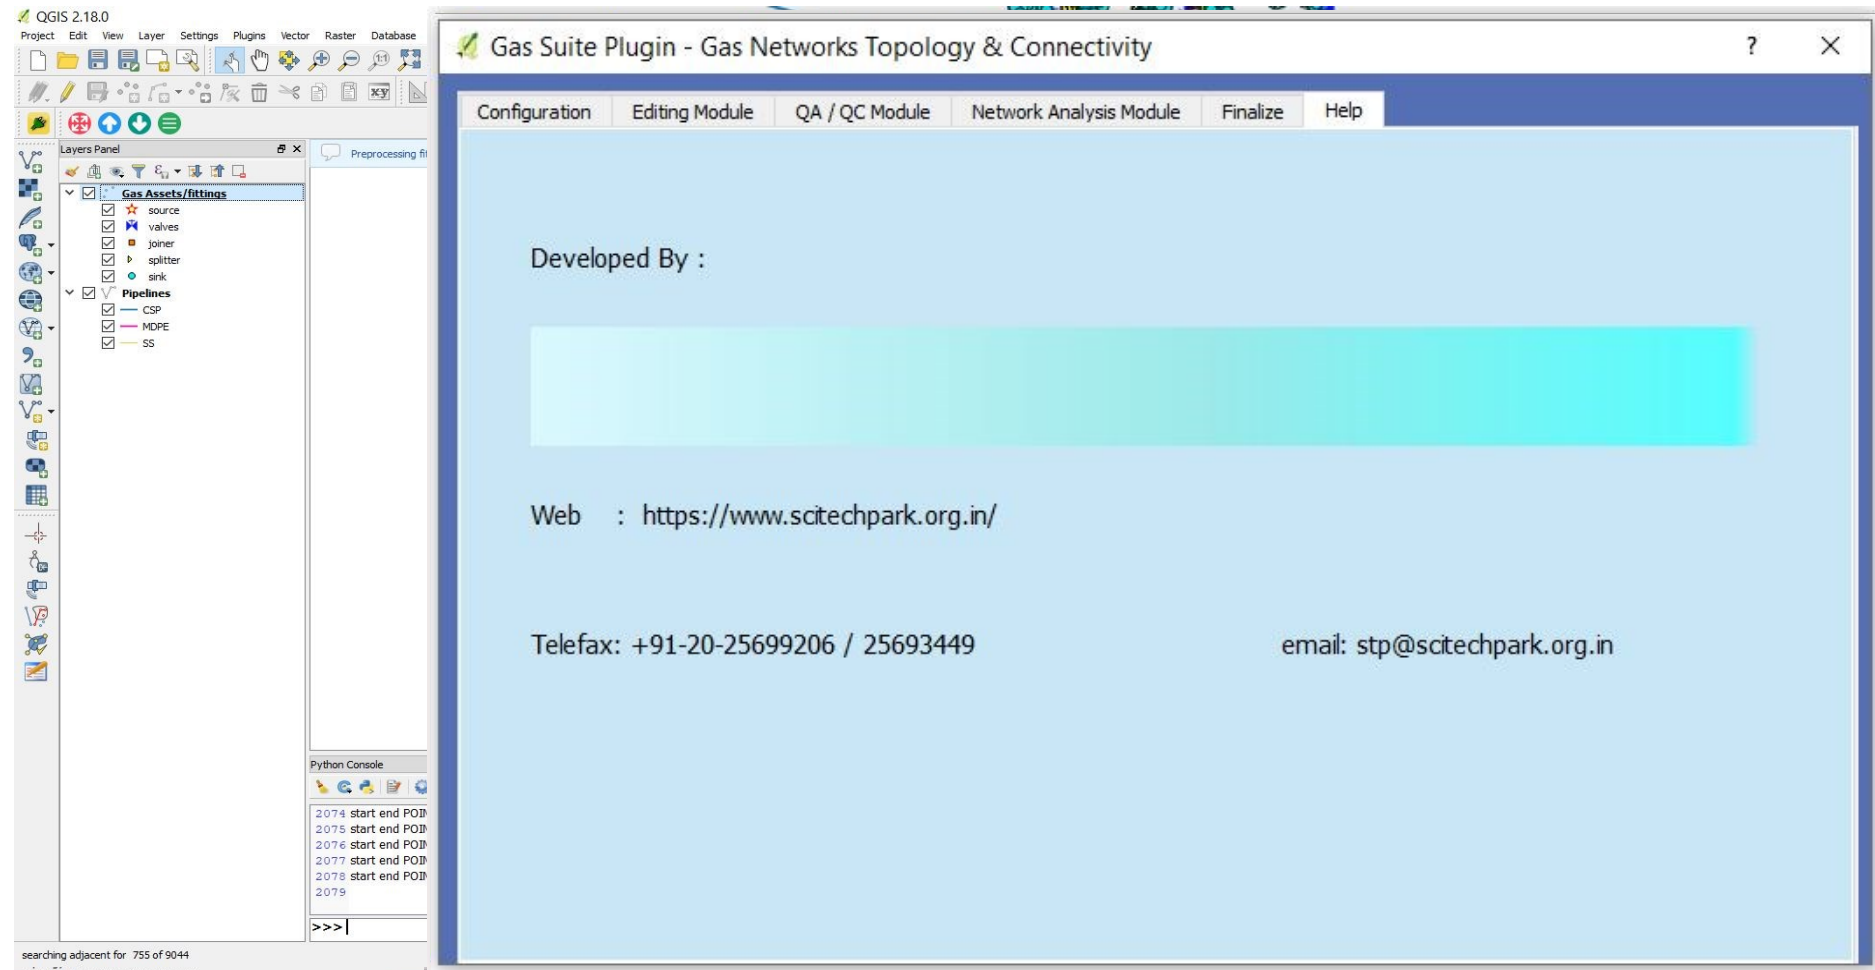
QGIS 2.18.0
Project Edit View Layer Settings Plugins Vector Raster Database

Layers Panel

Gas Assets/fittings
source
valves
joiner
splitter
sink
Pipelines
CSP
MDPE
SS

Preprocessing fi

Python Console

2074 start end POI
2075 start end POI
2076 start end POI
2077 start end POI
2078 start end POI
2079

>>>

searching adjacent for 755 of 9044

Gas Suite Plugin - Gas Networks Topology & Connectivity

?

Configuration | Editing Module | QA / QC Module | Network Analysis Module | Finalize | Help

Developed By :

Web : https://www.scitechpark.org.in/

Telefax: +91-20-25699206 / 25693449

email: stp@scitechpark.org.in